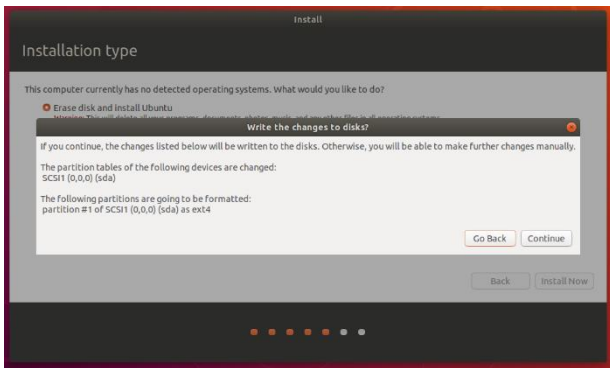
Install

Installation type

This computer currently has no detected operating systems. What would you like to do?

Erase disk and install Ubuntu

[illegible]

Write the changes to disks?

If you continue, the changes listed below will be written to the disks. Otherwise, you will be able to make further changes manually.

The partition tables of the following devices are changed:
SCSI1 (0,0,0) (sda)

The following partitions are going to be formatted:
partition #1 of SCSI1 (0,0,0) (sda) as ext4

Go Back Continue

Back Install Now